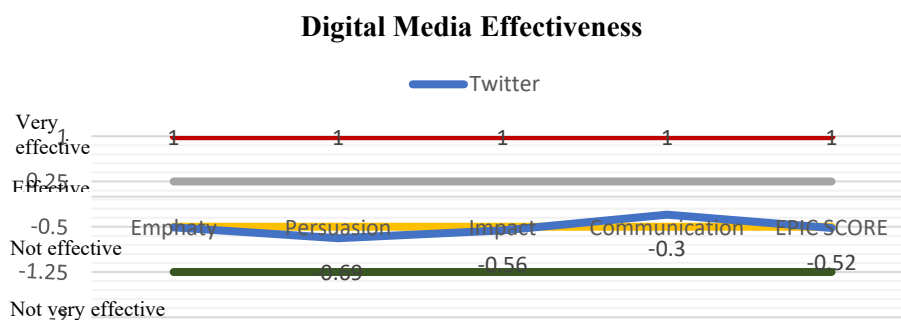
Digital Media Effectiveness

Twitter

Very effective

1

1 1 1 1 1

Effective

0.25

-0.5

Emphaty Persuasion Impact Communication EPIC SCORE

Not effective

-1.25

-0.69 -0.56 -0.3 -0.52

Not very effective